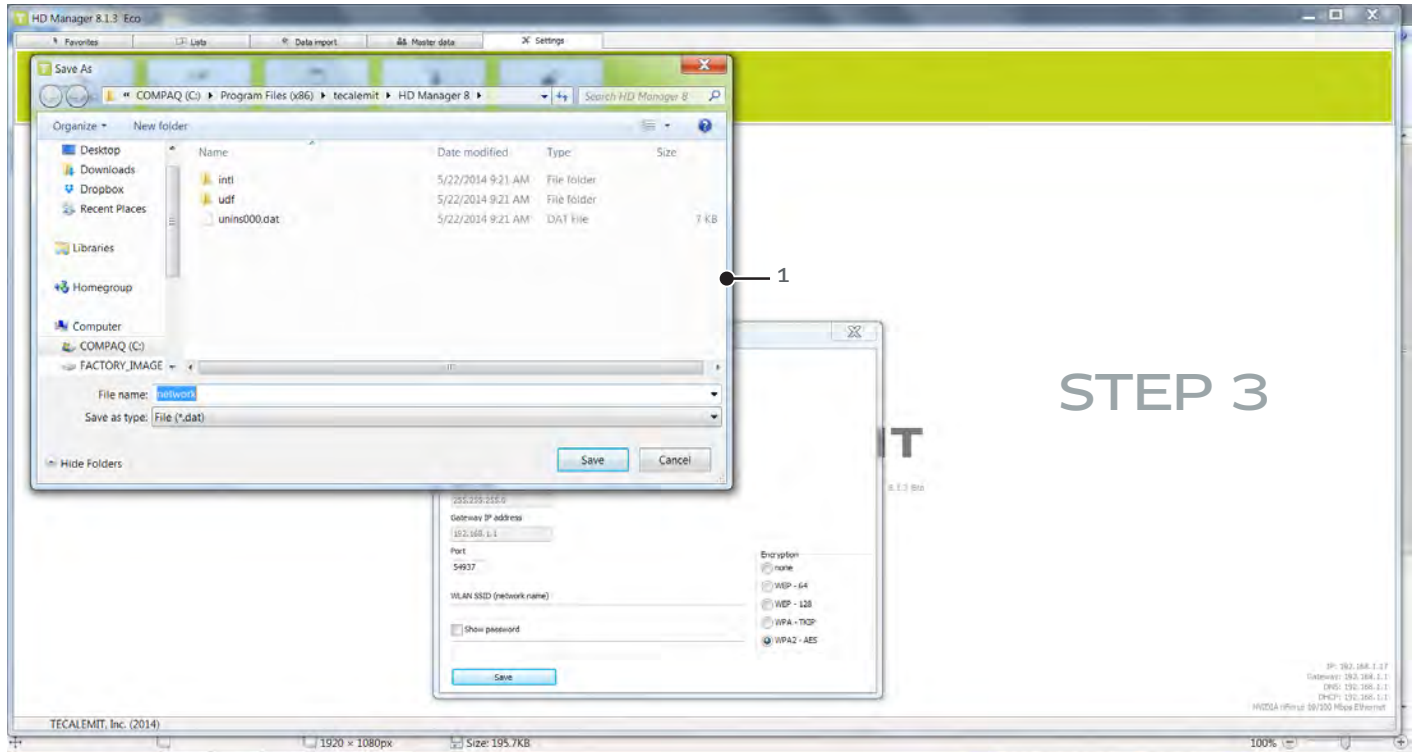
HD Manager 8.1.3 Eco

Favorites
Lists
Data import
Master data
Settings

Save As

« COMPAQ (C:) ▸ Program Files (x86) ▸ tecalemit ▸ HD Manager 8 ▸
Search HD Manager 8

Organize ▾
New folder

Desktop
Downloads
Dropbox
Recent Places
Libraries
Homegroup
Computer
COMPAQ (C:)
FACTORY_IMAGE

| Name | Date modified | Type | Size |
|---|---|---|---|
| intl | 5/22/2014 9:21 AM | File folder | |
| udf | 5/22/2014 9:21 AM | File folder | |
| unins000.dat | 5/22/2014 9:21 AM | DAT File | 7 KB |

File name: network
Save as type: File (*.dat)

Hide Folders
Save
Cancel

1

IT

8.1.3 Eco

255.255.255.0
Gateway IP address
192.168.1.1
Port
54937
WLAN SSID (network name)
Show password
Encryption
none
WEP - 64
WEP - 128
WPA - TKIP
WPA2 - AES
Save

STEP 3

IP: 192.168.1.17
Gateway: 192.168.1.1
DNS: 192.168.1.1
DHCP: 192.168.1.1
HW01A (Wired 10/100 Mbps Ethernet

TECALEMIT, Inc. (2014)

1920 × 1080px
Size: 195.7KB
100%